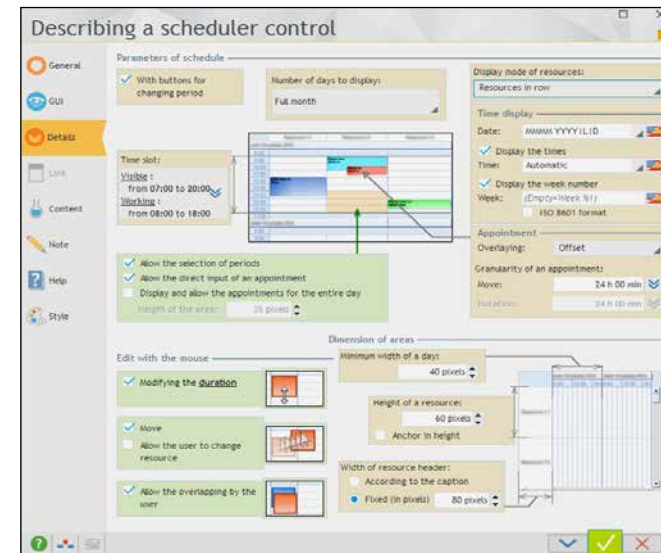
Describing a scheduler control

General
GUI
Details
Link
Content
Note
Help
Style

Parameters of schedule

With buttons for changing period

Number of days to display:
Full month

Display mode of resources:
Resources in row

Time display
Date: MMMM YYYY|L|D
Display the times
Time: Automatic
Display the week number
Week: (Empty=Week %1)
ISO 8601 format

Time slot:
Visible :
from 07:00 to 20:00
Working :
from 08:00 to 18:00

Appointment
Overlaying: Offset
Granularity of an appointment:
Move: 24 h 00 min
Duration: 24 h 00 min

Allow the selection of periods
Allow the direct input of an appointment
Display and allow the appointments for the entire day
Height of the area: 25 pixels

Dimension of areas

Edit with the mouse

Modifying the duration

Minimum width of a day:
40 pixels

Height of a resource:
60 pixels
Anchor in height

Move
Allow the user to change resource

Width of resource header:
According to the caption
Fixed (in pixels) 80 pixels

Allow the overlapping by the user